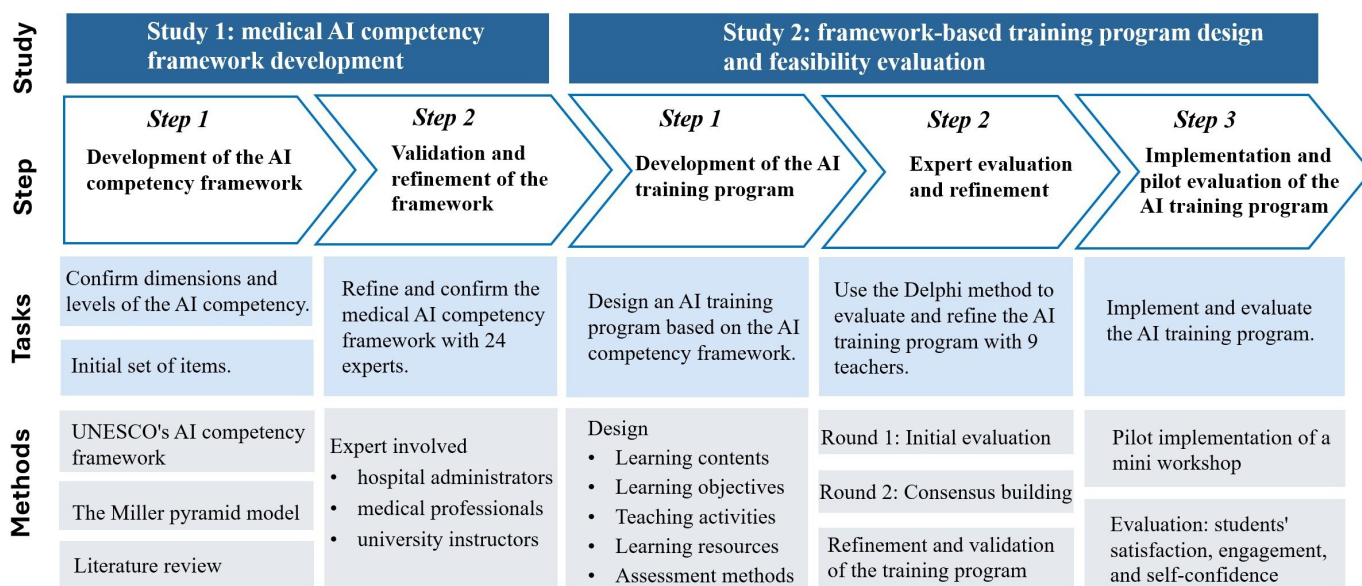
Study

Study 1: medical AI competency framework development

Study 2: framework-based training program design and feasibility evaluation

Step

Step 1
Development of the AI competency framework

Step 2
Validation and refinement of the framework

Step 1
Development of the AI training program

Step 2
Expert evaluation and refinement

Step 3
Implementation and pilot evaluation of the AI training program

Tasks

Confirm dimensions and levels of the AI competency.

Initial set of items.

Refine and confirm the medical AI competency framework with 24 experts.

Design an AI training program based on the AI competency framework.

Use the Delphi method to evaluate and refine the AI training program with 9 teachers.

Implement and evaluate the AI training program.

Methods

UNESCO's AI competency framework

The Miller pyramid model

Literature review

Expert involved
• hospital administrators
• medical professionals
• university instructors

Design
• Learning contents
• Learning objectives
• Teaching activities
• Learning resources
• Assessment methods

Round 1: Initial evaluation

Round 2: Consensus building

Refinement and validation of the training program

Pilot implementation of a mini workshop

Evaluation: students' satisfaction, engagement, and self-confidence